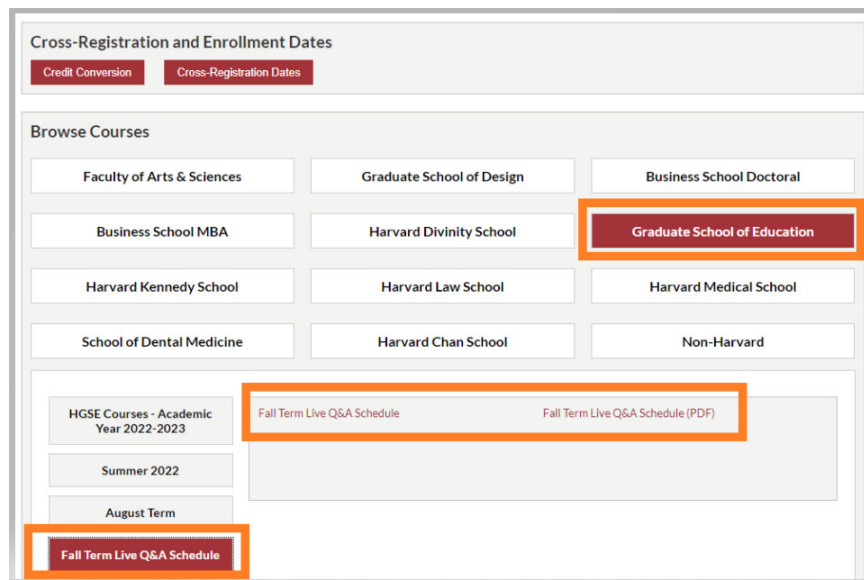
Cross-Registration and Enrollment Dates

Credit Conversion

Cross-Registration Dates

Browse Courses

Faculty of Arts & Sciences

Graduate School of Design

Business School Doctoral

Business School MBA

Harvard Divinity School

Graduate School of Education

Harvard Kennedy School

Harvard Law School

Harvard Medical School

School of Dental Medicine

Harvard Chan School

Non-Harvard

HGSE Courses - Academic Year 2022-2023

Summer 2022

August Term

Fall Term Live Q&A Schedule

Fall Term Live Q&A Schedule

Fall Term Live Q&A Schedule (PDF)